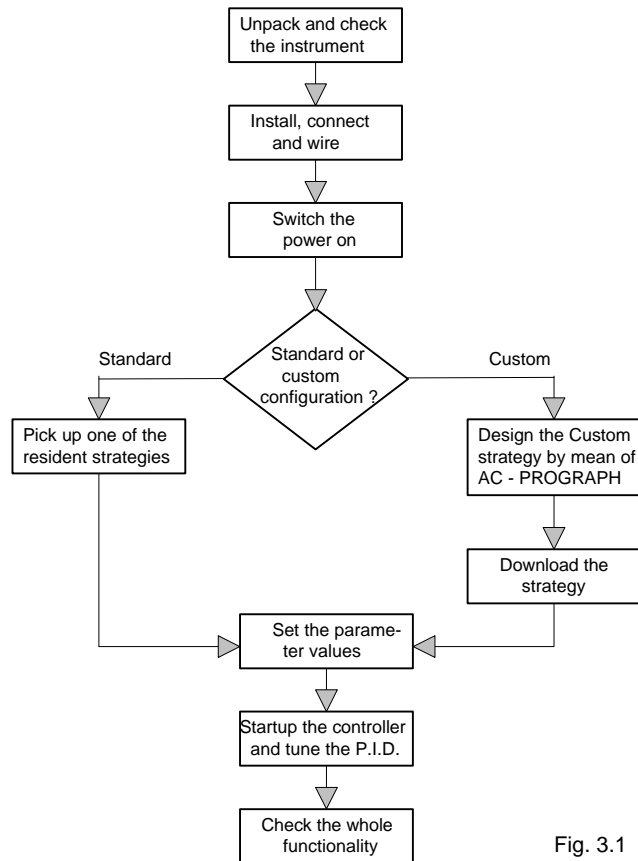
Unpack and check the instrument

Install, connect and wire

Switch the power on

Standard

Standard or custom configuration ?

Custom

Pick up one of the resident strategies

Design the Custom strategy by mean of AC - PROGRAPH

Download the strategy

Set the parameter values

Startup the controller and tune the P.I.D.

Check the whole functionality

Fig. 3.1